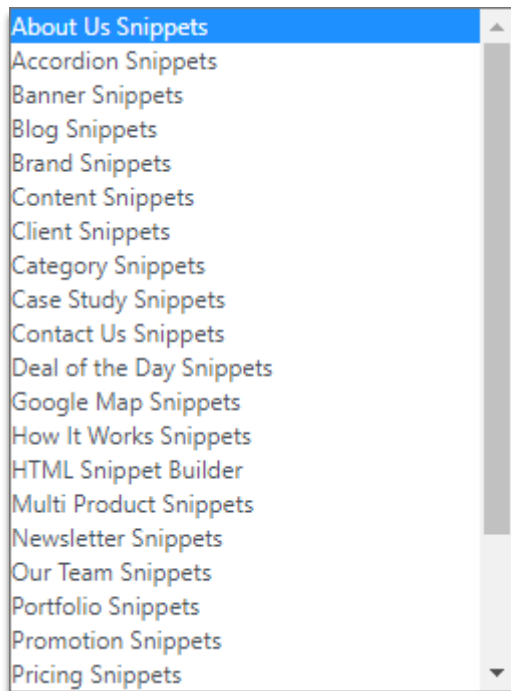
About Us Snippets
Accordion Snippets
Banner Snippets
Blog Snippets
Brand Snippets
Content Snippets
Client Snippets
Category Snippets
Case Study Snippets
Contact Us Snippets
Deal of the Day Snippets
Google Map Snippets
How It Works Snippets
HTML Snippet Builder
Multi Product Snippets
Newsletter Snippets
Our Team Snippets
Portfolio Snippets
Promotion Snippets
Pricing Snippets